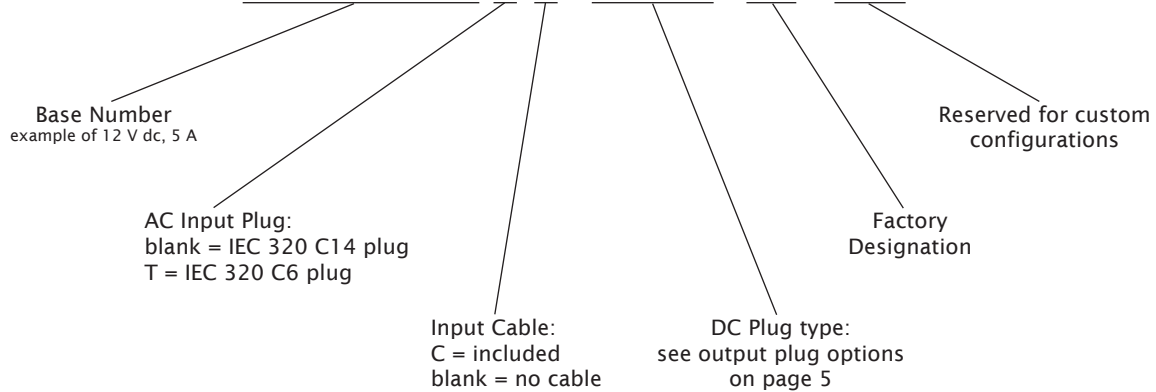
Base Number
example of 12 V dc, 5 A

AC Input Plug:
blank = IEC 320 C14 plug
T = IEC 320 C6 plug

Input Cable:
C = included
blank = no cable

DC Plug type:
see output plug options on page 5

Factory Designation

Reserved for custom configurations